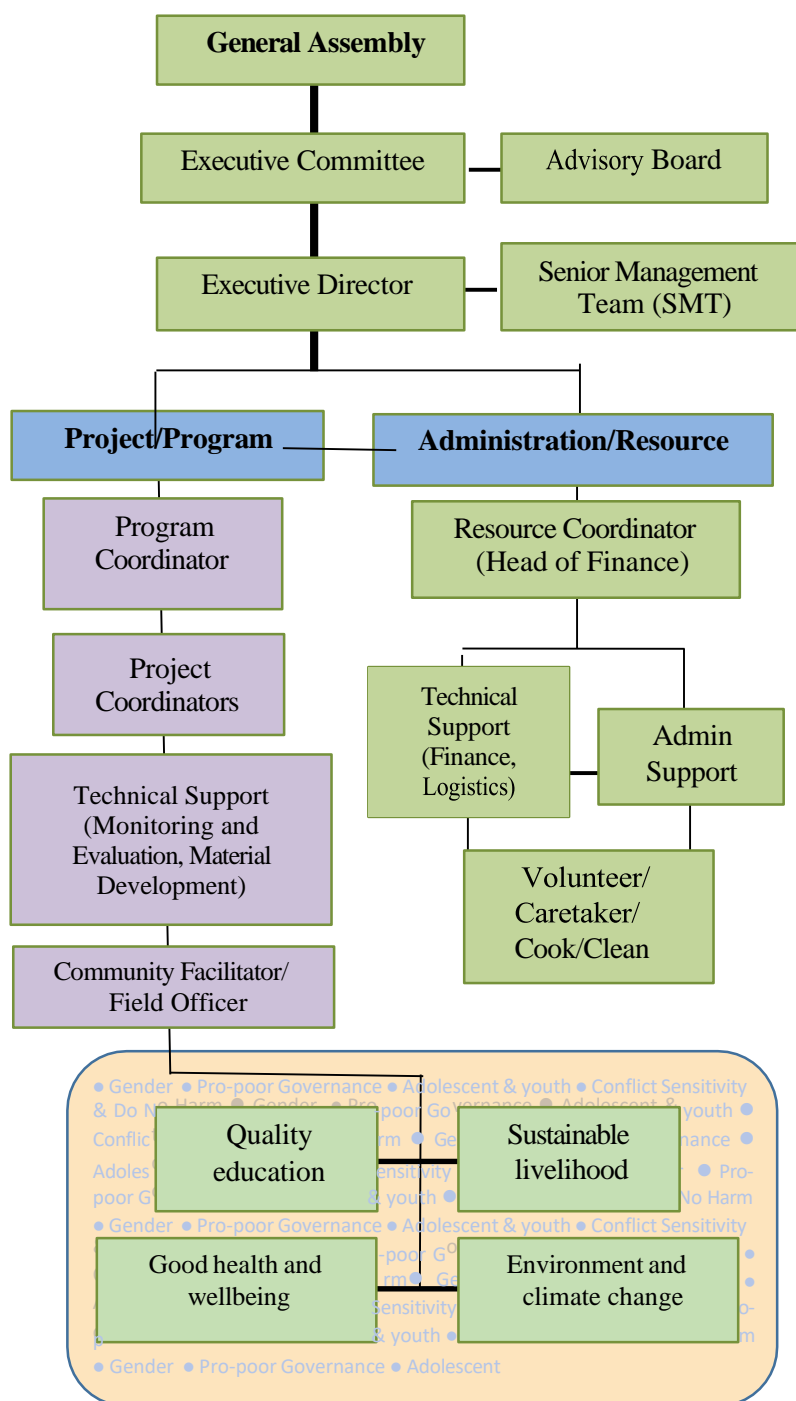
General Assembly

Executive Committee

Advisory Board

Executive Director

Senior Management Team (SMT)

Project/Program

Administration/Resource

Program Coordinator

Resource Coordinator (Head of Finance)

Project Coordinators

Technical Support (Finance, Logistics)

Admin Support

Technical Support (Monitoring and Evaluation, Material Development)

Volunteer/ Caretaker/ Cook/Clean

Community Facilitator/ Field Officer

● Gender ● Pro-poor Governance ● Adolescent & youth ● Conflict Sensitivity & Do No Harm ● Gender ● Pro-poor Governance ● Adolescent & youth ●

Quality education

Sustainable livelihood

● Gender ● Pro-poor Governance ● Adolescent & youth ● Conflict Sensitivity

Good health and wellbeing

Environment and climate change

● Gender ● Pro-poor Governance ● Adolescent